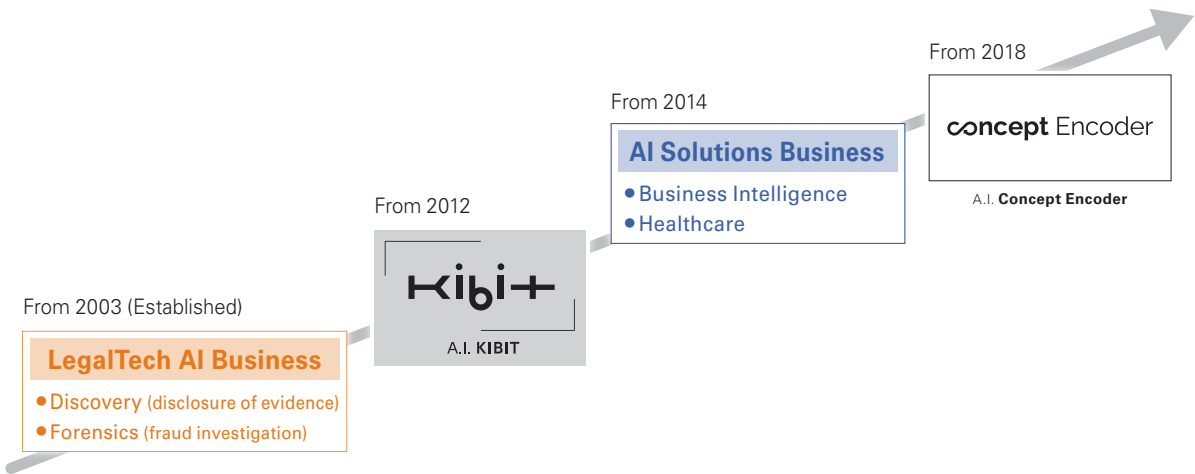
From 2018

concept Encoder

A.I. Concept Encoder

From 2014

AI Solutions Business

● Business Intelligence
● Healthcare

From 2012

kibit

A.I. KIBIT

From 2003 (Established)

LegalTech AI Business

● Discovery (disclosure of evidence)
● Forensics (fraud investigation)